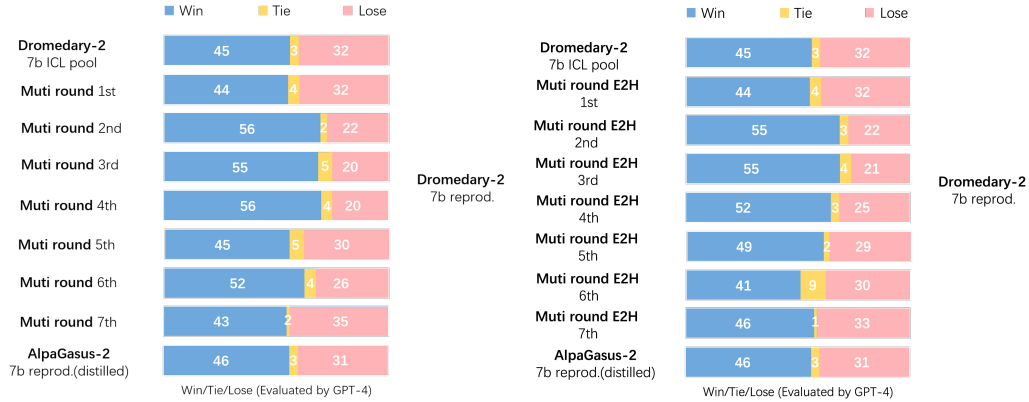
Win Tie Lose

| | Win | Tie | Lose |
|---|---|---|---|
| **Dromedary-2** 7b ICL pool | 45 | 3 | 32 |
| **Muti round** 1st | 44 | 4 | 32 |
| **Muti round** 2nd | 56 | 2 | 22 |
| **Muti round** 3rd | 55 | 5 | 20 |
| **Muti round** 4th | 56 | 4 | 20 |
| **Muti round** 5th | 45 | 5 | 30 |
| **Muti round** 6th | 52 | 4 | 26 |
| **Muti round** 7th | 43 | 2 | 35 |
| **AlpaGasus-2** 7b reprod.(distilled) | 46 | 3 | 31 |

Win/Tie/Lose (Evaluated by GPT-4)

**Dromedary-2** 7b reprod.

Win Tie Lose

| | Win | Tie | Lose |
|---|---|---|---|
| **Dromedary-2** 7b ICL pool | 45 | 3 | 32 |
| **Muti round E2H** 1st | 44 | 4 | 32 |
| **Muti round E2H** 2nd | 55 | 3 | 22 |
| **Muti round E2H** 3rd | 55 | 4 | 21 |
| **Muti round E2H** 4th | 52 | 3 | 25 |
| **Muti round E2H** 5th | 49 | 2 | 29 |
| **Muti round E2H** 6th | 41 | 9 | 30 |
| **Muti round E2H** 7th | 46 | 1 | 33 |
| **AlpaGasus-2** 7b reprod.(distilled) | 46 | 3 | 31 |

Win/Tie/Lose (Evaluated by GPT-4)

**Dromedary-2** 7b reprod.